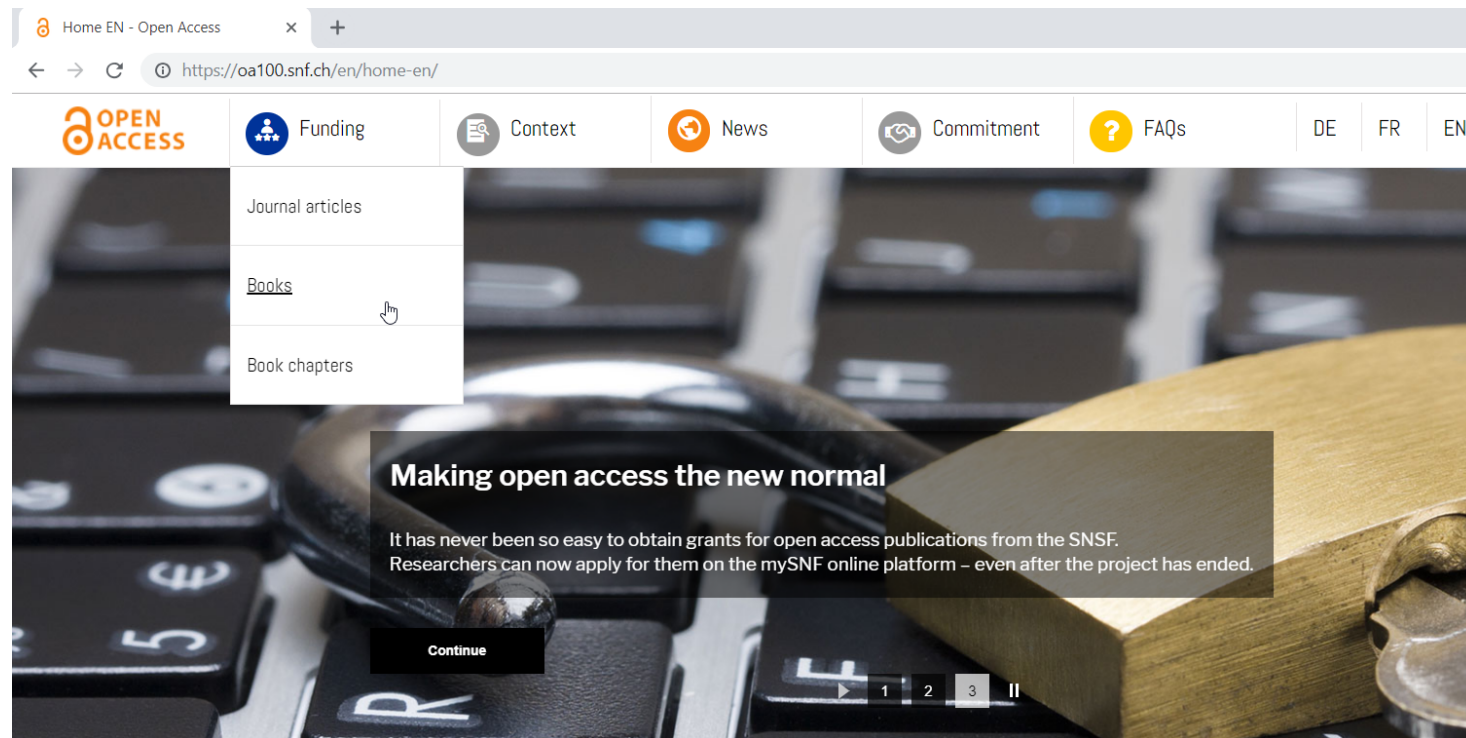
Home EN - Open Access ×

https://oa100.snf.ch/en/home-en/

OPEN ACCESS

Funding

Context

News

Commitment

FAQs

DE FR EN

Journal articles

Books

Book chapters

Making open access the new normal

It has never been so easy to obtain grants for open access publications from the SNSF. Researchers can now apply for them on the mySNF online platform – even after the project has ended.

Continue

1 2 3